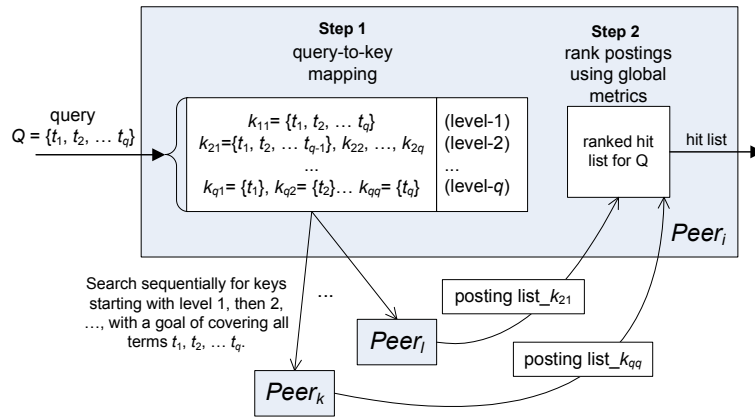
Step 1
query-to-key mapping

Step 2
rank postings using global metrics

query
$Q = \{t_1, t_2, \ldots t_q\}$

$k_{11} = \{t_1, t_2, \ldots t_q\}$
$k_{21} = \{t_1, t_2, \ldots t_{q-1}\}, k_{22}, \ldots, k_{2q}$
...
$k_{q1} = \{t_1\}, k_{q2} = \{t_2\} \ldots k_{qq} = \{t_q\}$

(level-1)
(level-2)
...
(level-$q$)

ranked hit list for Q

hit list

$Peer_i$

Search sequentially for keys starting with level 1, then 2, ..., with a goal of covering all terms $t_1, t_2, \ldots t_q$.

...

$Peer_l$

posting list_$k_{21}$

posting list_$k_{qq}$

$Peer_k$